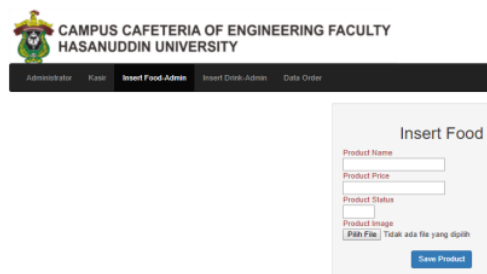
CAMPUS CAFETERIA OF ENGINEERING FACULTY
HASANUDDIN UNIVERSITY

Administrator
Kasir
Insert Food-Admin
Insert Drink-Admin
Data Order

Insert Food

Product Name

Product Price

Product Status

Product Image

Pilih File Tidak ada file yang dipilih

Save Product